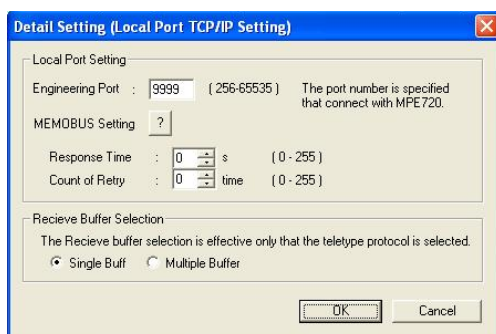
Detail Setting (Local Port TCP/IP Setting)

Local Port Setting

Engineering Port : 9999 ( 256-65535 ) The port number is specified that connect with MPE720.

MEMOBUS Setting ?

Response Time : 0 s ( 0 - 255 )

Count of Retry : 0 time ( 0 - 255 )

Recieve Buffer Selection

The Recieve buffer selection is effective only that the teletype protocol is selected.

Single Buff Multiple Buffer

OK Cancel